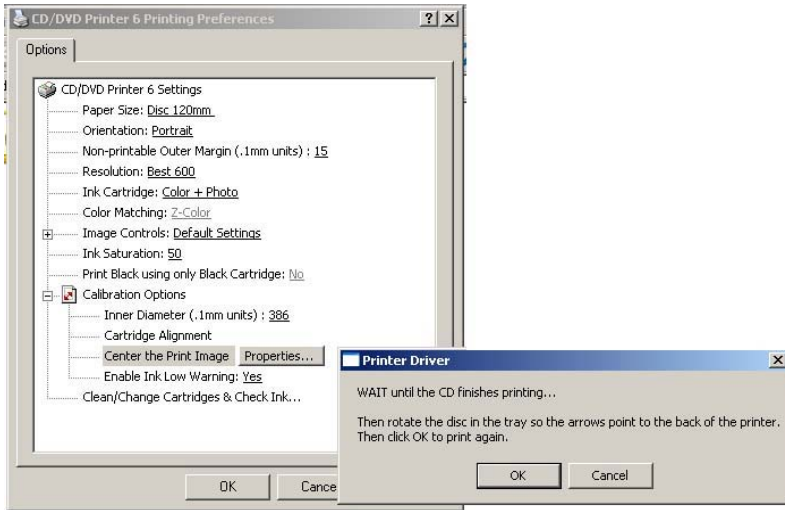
CD/DVD Printer 6 Printing Preferences

?

X

Options

CD/DVD Printer 6 Settings

Paper Size: Disc 120mm

Orientation: Portrait

Non-printable Outer Margin (.1mm units) : 15

Resolution: Best 600

Ink Cartridge: Color + Photo

Color Matching: Z-Color

Image Controls: Default Settings

Ink Saturation: 50

Print Black using only Black Cartridge: No

Calibration Options

Inner Diameter (.1mm units) : 386

Cartridge Alignment

Center the Print Image

Properties...

Enable Ink Low Warning: Yes

Clean/Change Cartridges & Check Ink...

OK

Cance

Printer Driver

X

WAIT until the CD finishes printing...

Then rotate the disc in the tray so the arrows point to the back of the printer. Then click OK to print again.

OK

Cancel